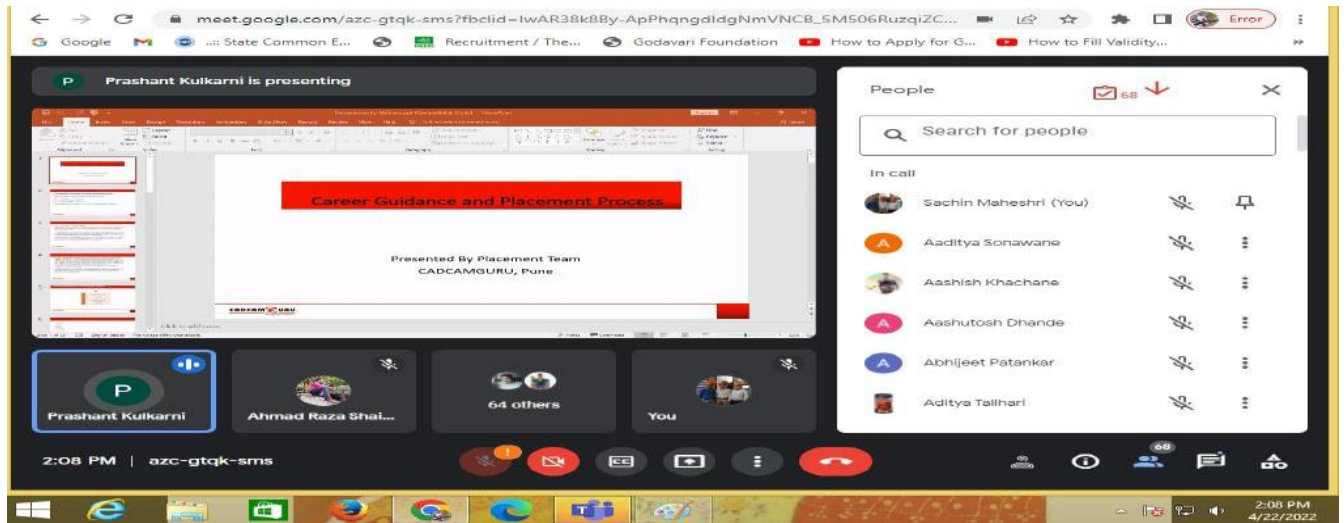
meet.google.com/azc-gtqk-sms?fbclid=IwAR38k8By-ApPhqngdldgNmVNCB_5MS06RuzqiZC...

Error

Google ...: State Common E... Recruitment / The... Godavari Foundation How to Apply for G... How to Fill Validity...

P Prashant Kulkarni is presenting

Career Guidance and Placement Process

Presented By Placement Team
CADCAMGURU, Pune

CADCAMGURU

People

68

Search for people

In call

Sachin Maheshri (You)

A Aaditya Sonawane

Aashish Khachane

A Aashutosh Dhande

A Abhijeet Patankar

Aditya Tallhari

P
Prashant Kulkarni

Ahmad Raza Shai...

64 others

You

2:08 PM | azc-gtqk-sms

68

2:08 PM
4/22/2022